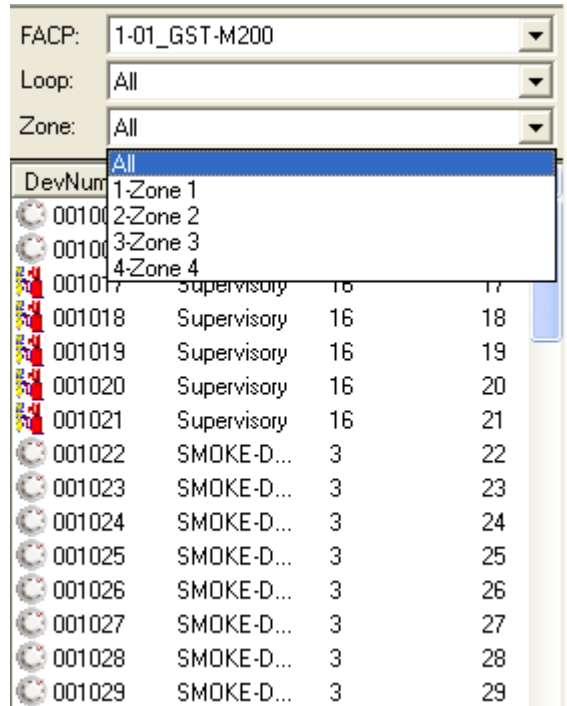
FACP: 1-01_GST-M200
Loop: All
Zone: All

All
1-Zone 1
2-Zone 2
3-Zone 3
4-Zone 4

| DevNum | | | |
|---|---|---|---|
| 00100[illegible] | | | |
| 00100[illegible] | | | |
| 001017 | Supervisory | 16 | 17 |
| 001018 | Supervisory | 16 | 18 |
| 001019 | Supervisory | 16 | 19 |
| 001020 | Supervisory | 16 | 20 |
| 001021 | Supervisory | 16 | 21 |
| 001022 | SMOKE-D... | 3 | 22 |
| 001023 | SMOKE-D... | 3 | 23 |
| 001024 | SMOKE-D... | 3 | 24 |
| 001025 | SMOKE-D... | 3 | 25 |
| 001026 | SMOKE-D... | 3 | 26 |
| 001027 | SMOKE-D... | 3 | 27 |
| 001028 | SMOKE-D... | 3 | 28 |
| 001029 | SMOKE-D... | 3 | 29 |